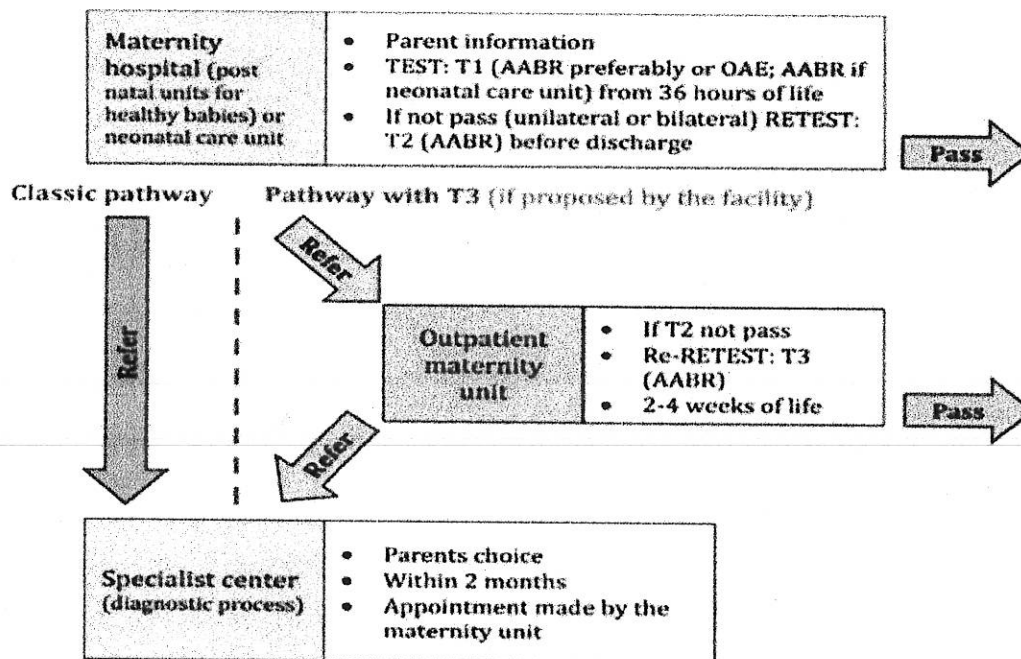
Maternity hospital (post natal units for healthy babies) or neonatal care unit

- Parent information
- TEST: T1 (AABR preferably or OAE; AABR if neonatal care unit) from 36 hours of life
- If not pass (unilateral or bilateral) RETEST: T2 (AABR) before discharge

Pass

Classic pathway

Pathway with T3 (if proposed by the facility)

Refer

Refer

Outpatient maternity unit

- If T2 not pass
- Re-RETEST: T3 (AABR)
- 2-4 weeks of life

Pass

Refer

Specialist center (diagnostic process)

- Parents choice
- Within 2 months
- Appointment made by the maternity unit